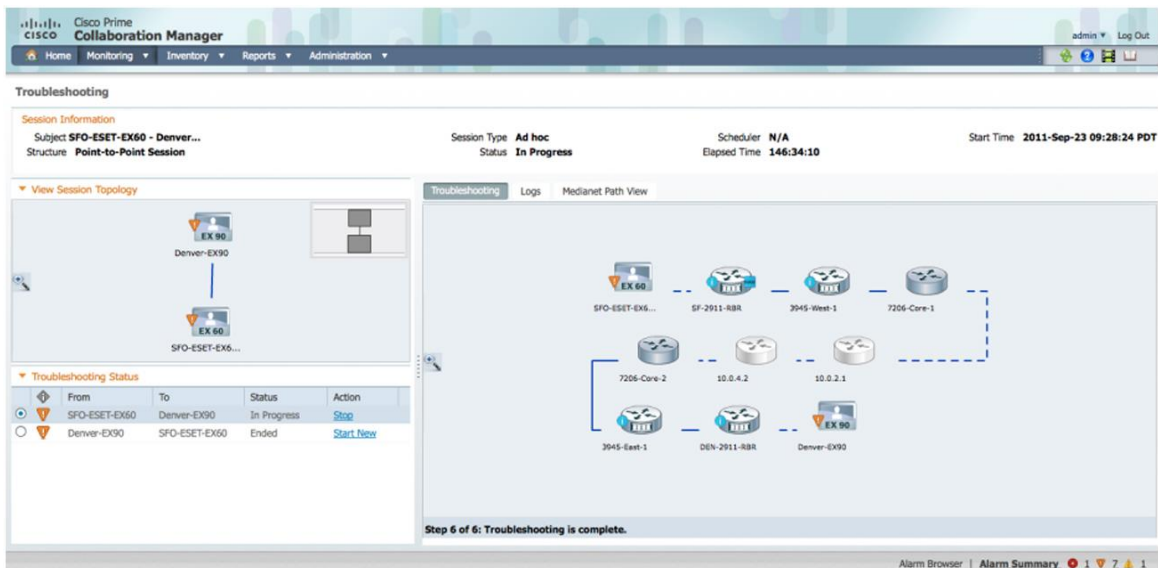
cisco Cisco Prime
Collaboration Manager

admin ▾ Log Out

Home Monitoring ▾ Inventory ▾ Reports ▾ Administration ▾

Troubleshooting

Session Information
Subject SFO-ESET-EX60 - Denver...
Structure Point-to-Point Session

Session Type Ad hoc
Status In Progress

Scheduler N/A
Elapsed Time 146:34:10

Start Time 2011-Sep-23 09:28:24 PDT

▾ View Session Topology

EX 90
Denver-EX90

EX 60
SFO-ESET-EX6...

▾ Troubleshooting Status

| | | From | To | Status | Action |
|---|---|---|---|---|---|
| ◉ | | SFO-ESET-EX60 | Denver-EX90 | In Progress | Stop |
| ○ | | Denver-EX90 | SFO-ESET-EX60 | Ended | Start New |

Troubleshooting Logs Medianet Path View

EX 60
SFO-ESET-EX6...
SF-2911-RBR
3945-West-1
7206-Core-1
7206-Core-2
10.0.4.2
10.0.2.1
3945-East-1
DEN-2911-RBR
EX 90
Denver-EX90

Step 6 of 6: Troubleshooting is complete.

Alarm Browser | Alarm Summary 1 7 1